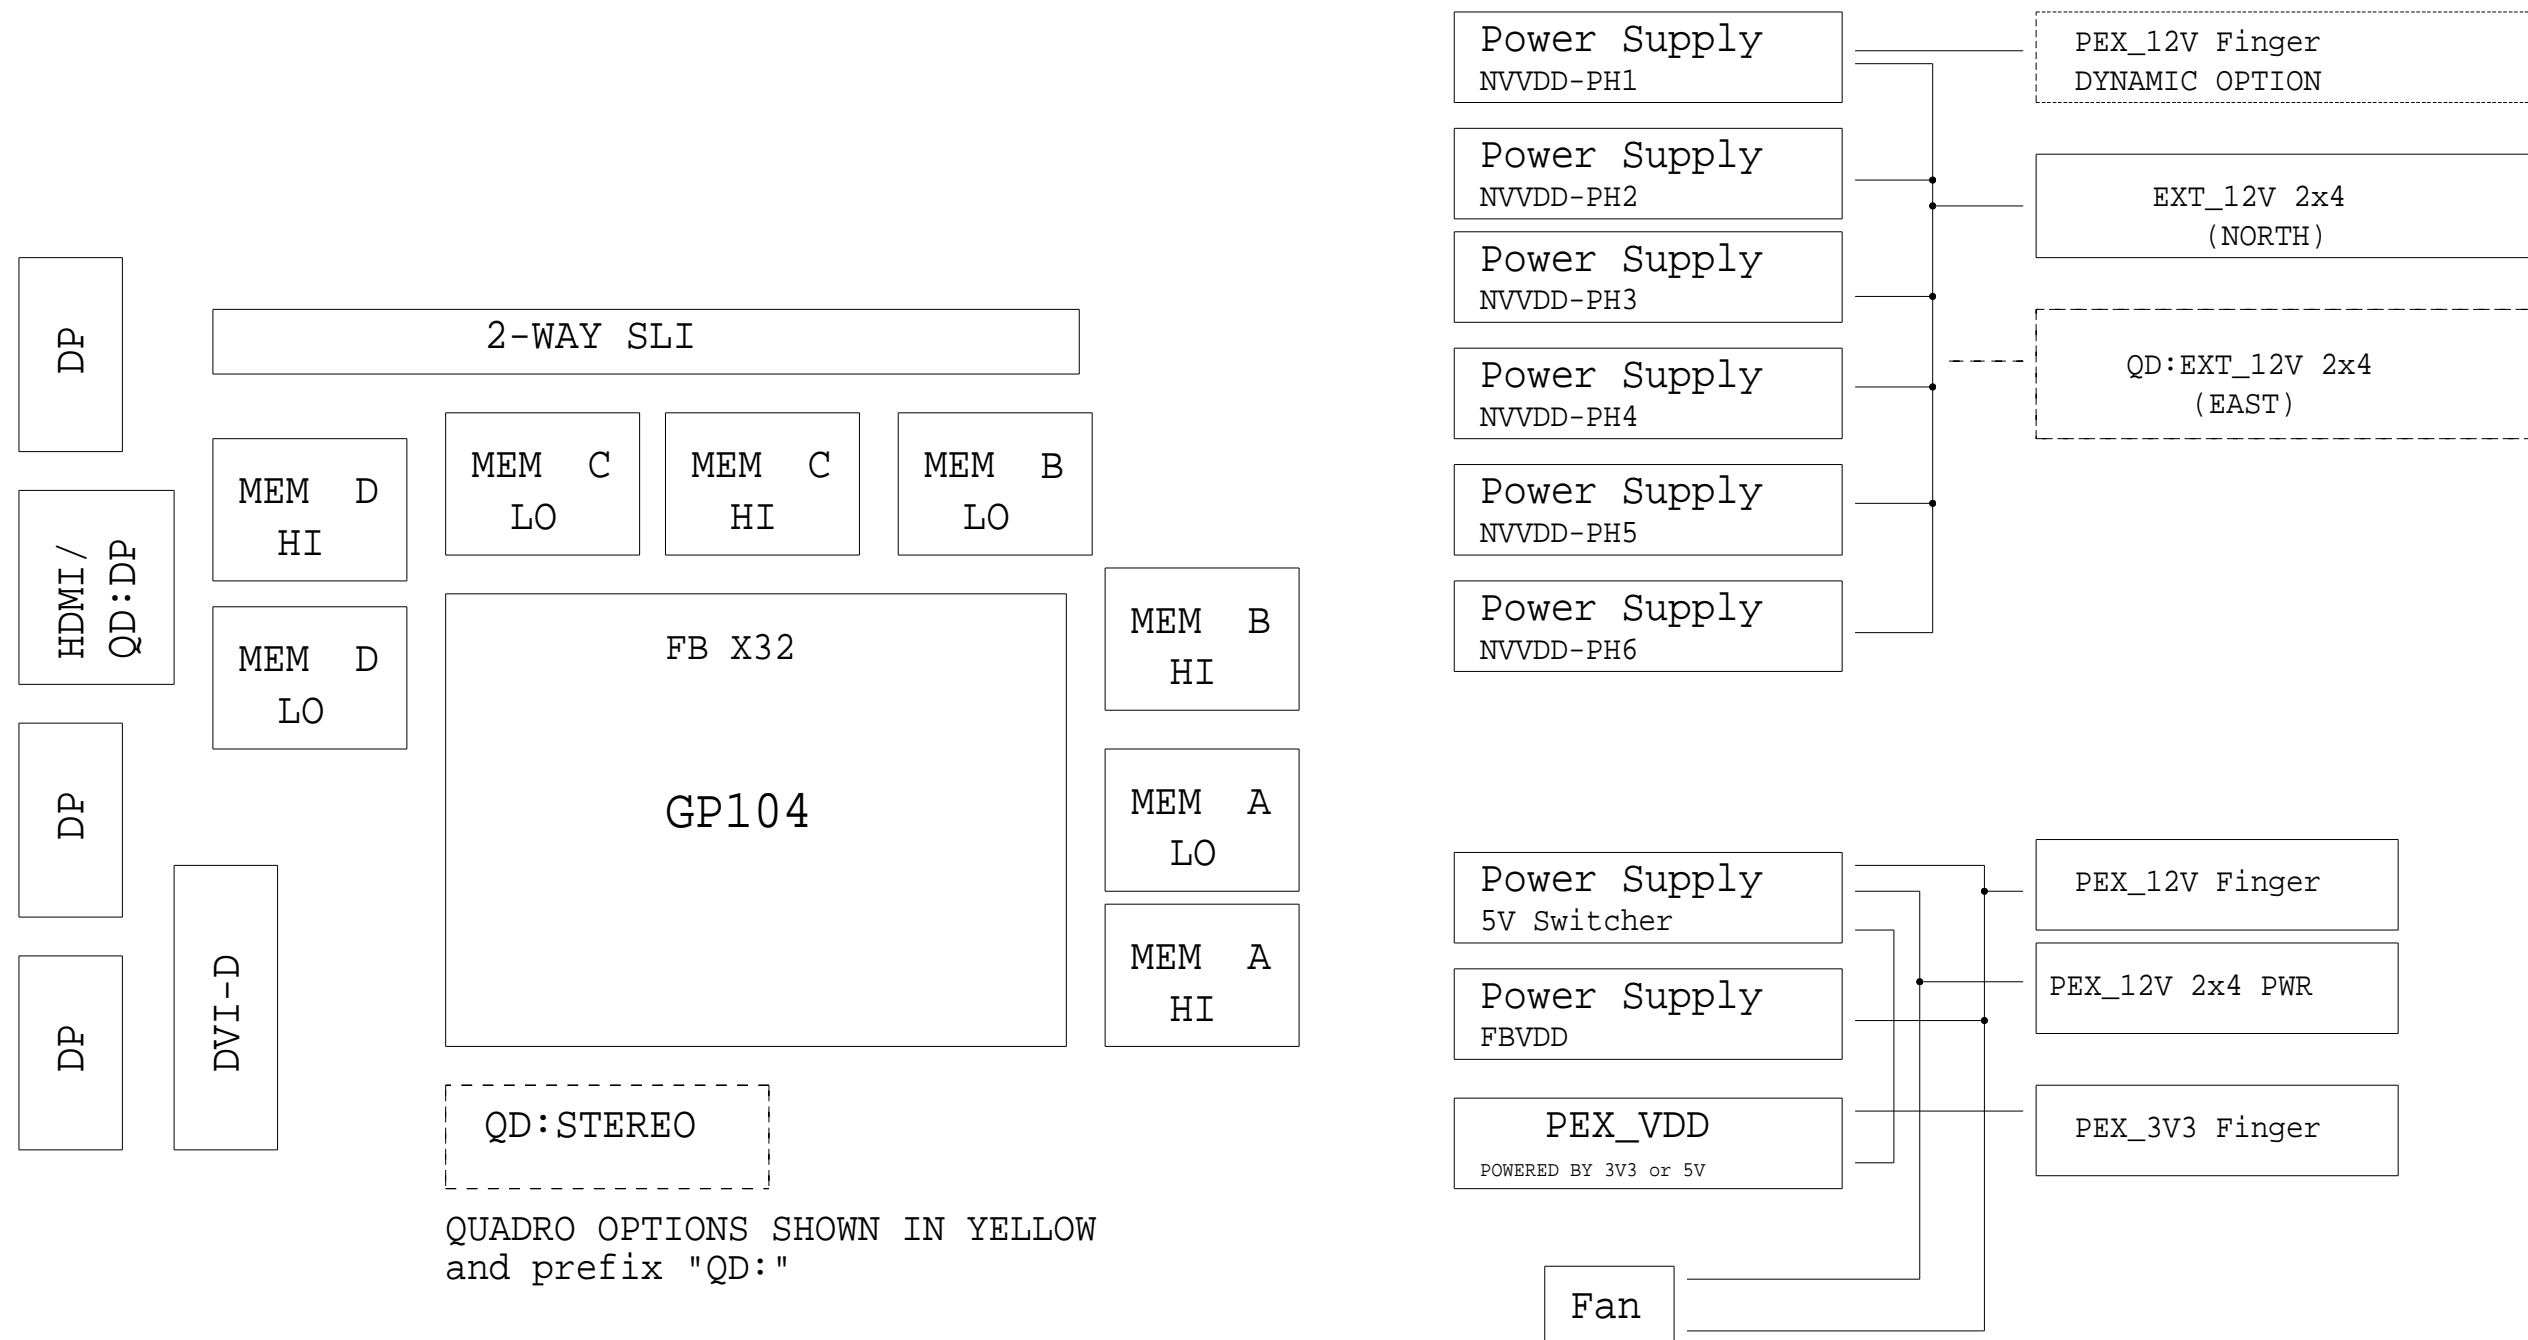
DP

HDMI/ QD:DP

DP

DP

DVI-D

2-WAY SLI

MEM D HI

MEM D LO

MEM C LO

MEM C HI

MEM B LO

FB X32

GP104

MEM B HI

MEM A LO

MEM A HI

QD:STEREO

QUADRO OPTIONS SHOWN IN YELLOW and prefix "QD:"

Power Supply NVVDD-PH1

Power Supply NVVDD-PH2

Power Supply NVVDD-PH3

Power Supply NVVDD-PH4

Power Supply NVVDD-PH5

Power Supply NVVDD-PH6

PEX_12V Finger DYNAMIC OPTION

EXT_12V 2x4 (NORTH)

QD:EXT_12V 2x4 (EAST)

Power Supply 5V Switcher

Power Supply FBVDD

PEX_VDD POWERED BY 3V3 or 5V

Fan

PEX_12V Finger

PEX_12V 2x4 PWR

PEX_3V3 Finger